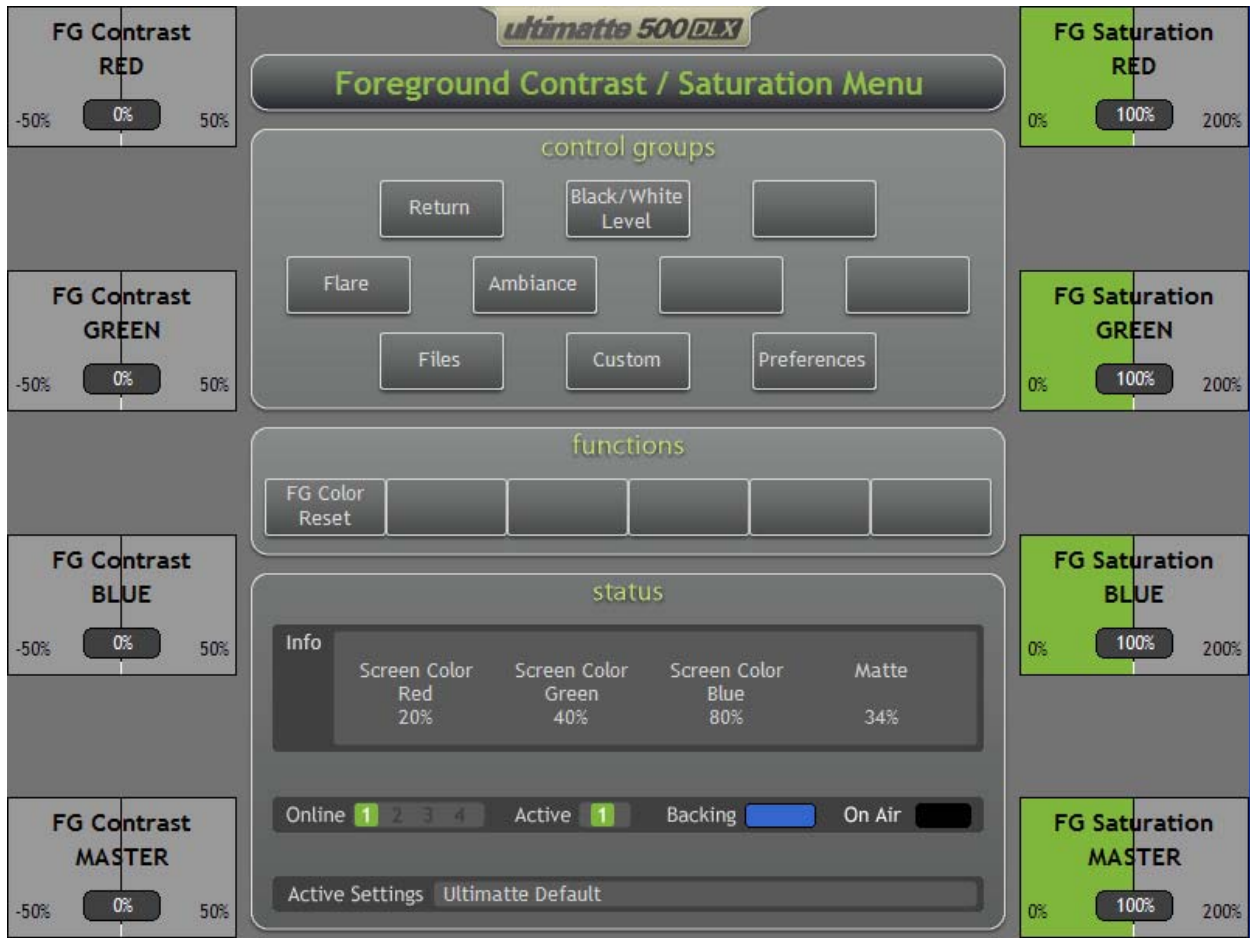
FG Contrast
RED
-50% 0% 50%

ultimatte 500DLX

Foreground Contrast / Saturation Menu

FG Saturation
RED
0% 100% 200%

control groups

Return
Black/White Level

Flare
Ambiance

Files
Custom
Preferences

FG Contrast
GREEN
-50% 0% 50%

FG Saturation
GREEN
0% 100% 200%

functions

FG Color Reset

FG Contrast
BLUE
-50% 0% 50%

status

FG Saturation
BLUE
0% 100% 200%

Info

| Screen Color Red | Screen Color Green | Screen Color Blue | Matte |
|---|---|---|---|
| 20% | 40% | 80% | 34% |

Online 1 2 3 4 Active 1 Backing On Air

Active Settings Ultimatte Default

FG Contrast
MASTER
-50% 0% 50%

FG Saturation
MASTER
0% 100% 200%